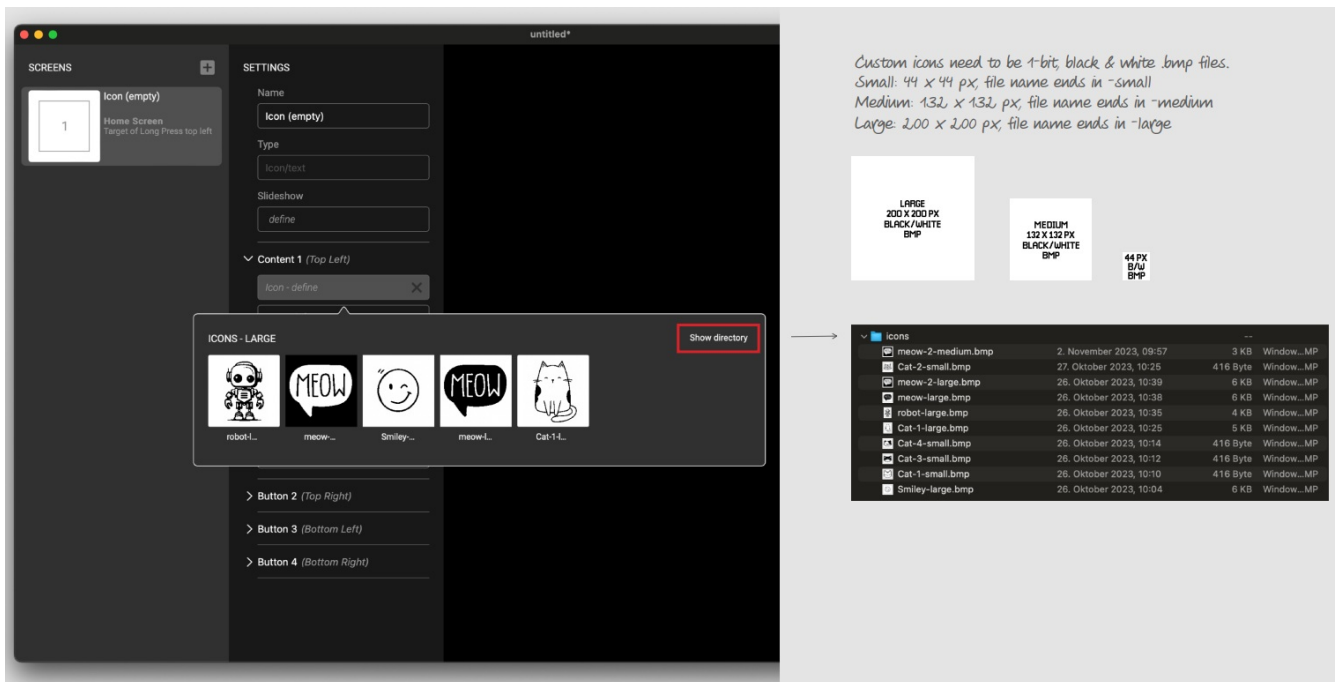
untitled*

SCREENS

1

Icon (empty)

Home Screen
Target of Long Press top left

SETTINGS

Name

Icon (empty)

Type

Icon/text

Slideshow

define

Content 1 (Top Left)

Icon - define

ICONS - LARGE

Show directory

MEOW

MEOW

robot-l...

meow-...

Smiley-...

meow-l...

Cat-1-l...

Button 2 (Top Right)

Button 3 (Bottom Left)

Button 4 (Bottom Right)

Custom icons need to be 1-bit, black & white .bmp files.
Small: 44 x 44 px, file name ends in -small
Medium: 132 x 132 px, file name ends in -medium
Large: 200 x 200 px, file name ends in -large

LARGE
200 X 200 PX
BLACK/WHITE
BMP

MEDIUM
132 X 132 PX
BLACK/WHITE
BMP

44 PX
B/W
BMP

| icons | | -- | |
|---|---|---|---|
| meow-2-medium.bmp | 2. November 2023, 09:57 | 3 KB | Window...MP |
| Cat-2-small.bmp | 27. Oktober 2023, 10:25 | 416 Byte | Window...MP |
| meow-2-large.bmp | 26. Oktober 2023, 10:39 | 6 KB | Window...MP |
| meow-large.bmp | 26. Oktober 2023, 10:38 | 6 KB | Window...MP |
| robot-large.bmp | 26. Oktober 2023, 10:35 | 4 KB | Window...MP |
| Cat-1-large.bmp | 26. Oktober 2023, 10:25 | 5 KB | Window...MP |
| Cat-4-small.bmp | 26. Oktober 2023, 10:14 | 416 Byte | Window...MP |
| Cat-3-small.bmp | 26. Oktober 2023, 10:12 | 416 Byte | Window...MP |
| Cat-1-small.bmp | 26. Oktober 2023, 10:10 | 416 Byte | Window...MP |
| Smiley-large.bmp | 26. Oktober 2023, 10:04 | 6 KB | Window...MP |